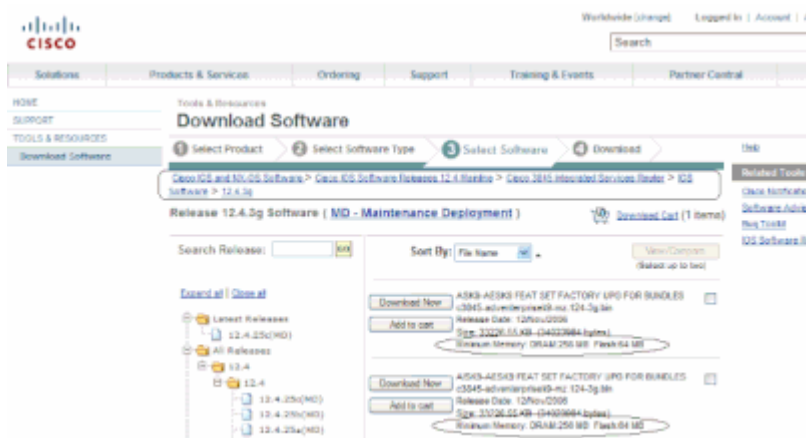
cisco

Worldwide (change) Logged In | Account |

Search

Solutions Products & Services Ordering Support Training & Events Partner Central

HOME
SUPPORT
TOOLS & RESOURCES
Download Software

Tools & Resources
Download Software

1 Select Product 2 Select Software Type 3 Select Software 4 Download

Help

Cisco IOS and NX-OS Software > Cisco IOS Software Releases 12.4 Mainline > Cisco 3845 Integrated Services Router > IOS Software > 12.4.3g

Release 12.4.3g Software ( MD - Maintenance Deployment )

Download Cart (1 items)

Related Tools
Cisco Notificat
Software Advis
Bug Toolkit
IOS Software R

Search Release: GO

Sort By: File Name

View/Compare
(Select up to two)

Expand all | Close all

Latest Releases
12.4.25c(MD)
All Releases
12.4
12.4
12.4.25c(MD)
12.4.25b(MD)
12.4.25a(MD)

Download Now
Add to cart

ASK9-AESK9 FEAT SET FACTORY UPG FOR BUNDLES
c3845-adventerprisek9-mz.124-3g.bin
Release Date: 12/Nov/2006
Size: 33226.55 KB (34023984 bytes)
Minimum Memory: DRAM 256 MB Flash:64 MB

Download Now
Add to cart

ASK9-AESK9 FEAT SET FACTORY UPG FOR BUNDLES
c3845-adventerprisek9-mz.124-3g.bin
Release Date: 12/Nov/2006
Size: 33226.55 KB (34023984 bytes)
Minimum Memory: DRAM 256 MB Flash:64 MB